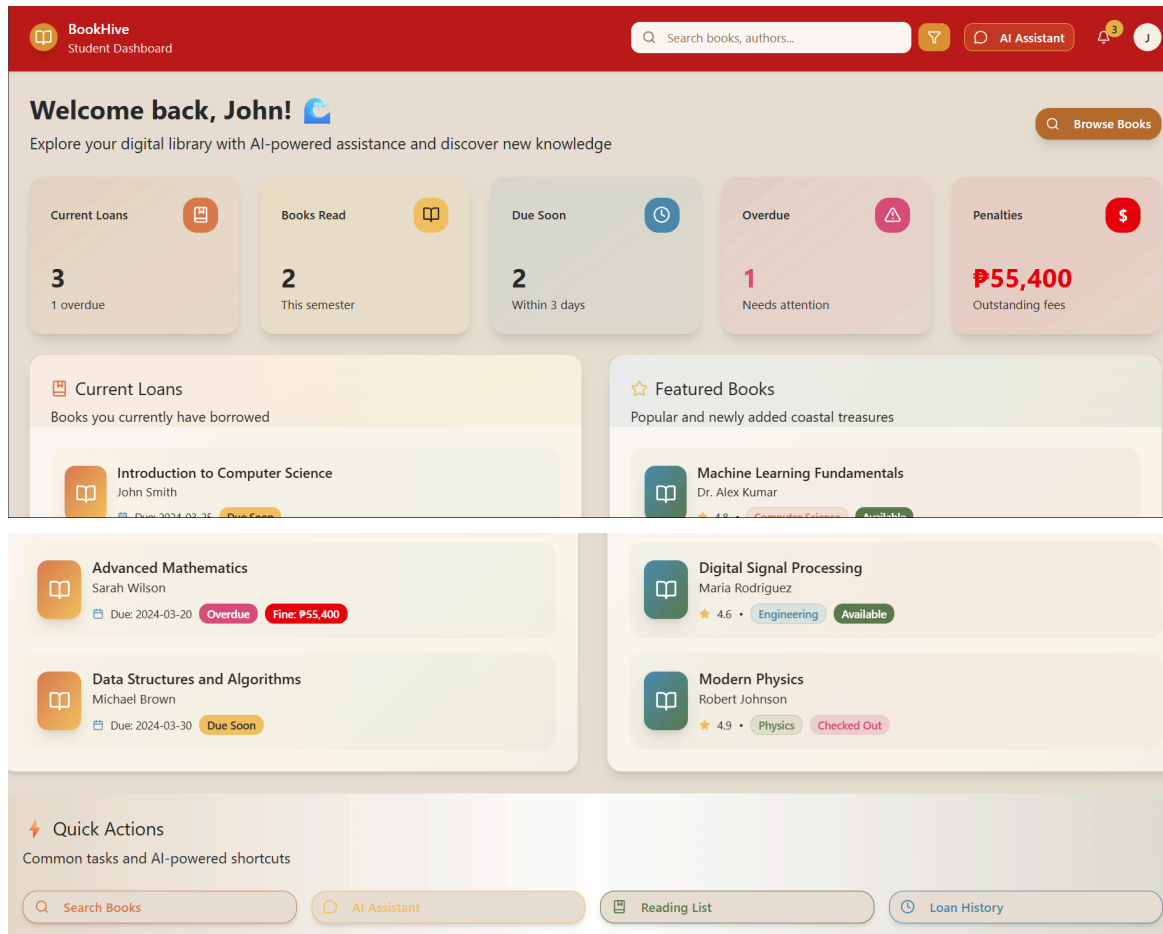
BookHive
Student Dashboard

Search books, authors...

AI Assistant

3

J

Welcome back, John! 🌊

Explore your digital library with AI-powered assistance and discover new knowledge

Browse Books

Current Loans
3
1 overdue

Books Read
2
This semester

Due Soon
2
Within 3 days

Overdue
1
Needs attention

Penalties
$
₱55,400
Outstanding fees

Current Loans
Books you currently have borrowed

Introduction to Computer Science
John Smith
Due: 2024-03-25 Due Soon

Featured Books
Popular and newly added coastal treasures

Machine Learning Fundamentals
Dr. Alex Kumar
4.8 • Computer Science Available

Advanced Mathematics
Sarah Wilson
Due: 2024-03-20 Overdue Fine: ₱55,400

Data Structures and Algorithms
Michael Brown
Due: 2024-03-30 Due Soon

Digital Signal Processing
Maria Rodriguez
4.6 • Engineering Available

Modern Physics
Robert Johnson
4.9 • Physics Checked Out

Quick Actions
Common tasks and AI-powered shortcuts

Search Books
AI Assistant
Reading List
Loan History